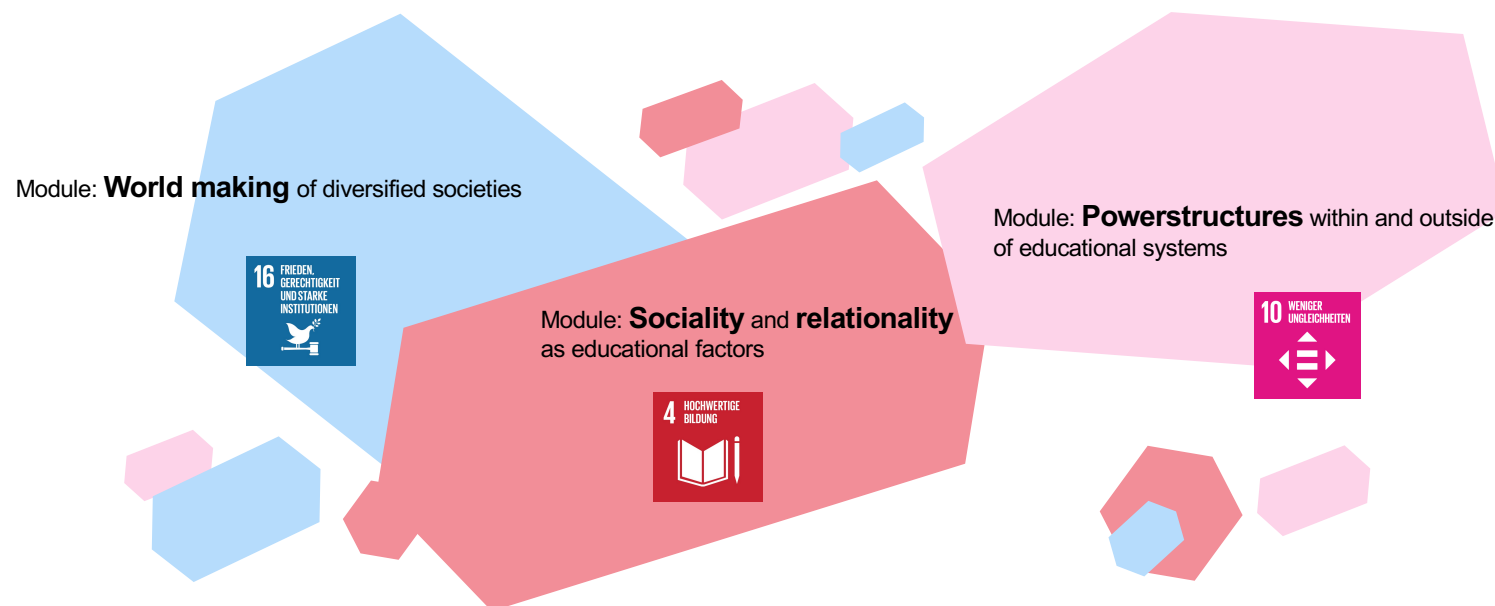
Module: **World making** of diversified societies

16 FRIEDEN, GERECHTIGKEIT UND STARKE INSTITUTIONEN

Module: **Sociality** and **relationality** as educational factors

4 HOCHWERTIGE BILDUNG

Module: **Powerstructures** within and outside of educational systems

10 WENIGER UNGLEICHHEITEN